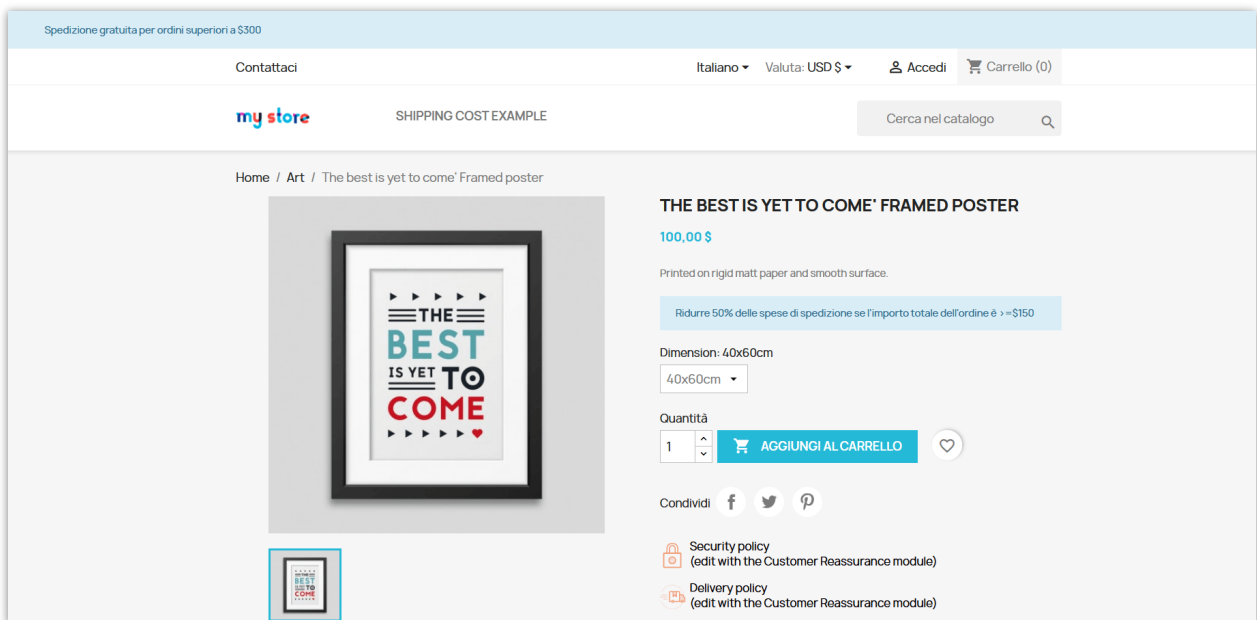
Spedizione gratuita per ordini superiori a $300

Contattaci

Italiano Valuta: USD $ Accedi Carrello (0)

my store

SHIPPING COST EXAMPLE

Cerca nel catalogo

Home / Art / The best is yet to come' Framed poster

THE BEST IS YET TO COME

THE BEST IS YET TO COME' FRAMED POSTER

100,00 $

Printed on rigid matt paper and smooth surface.

Ridurre 50% delle spese di spedizione se l'importo totale dell'ordine è › =$150

Dimension: 40x60cm

40x60cm

Quantità

1

AGGIUNGI AL CARRELLO

Condividi

Security policy
(edit with the Customer Reassurance module)

Delivery policy
(edit with the Customer Reassurance module)